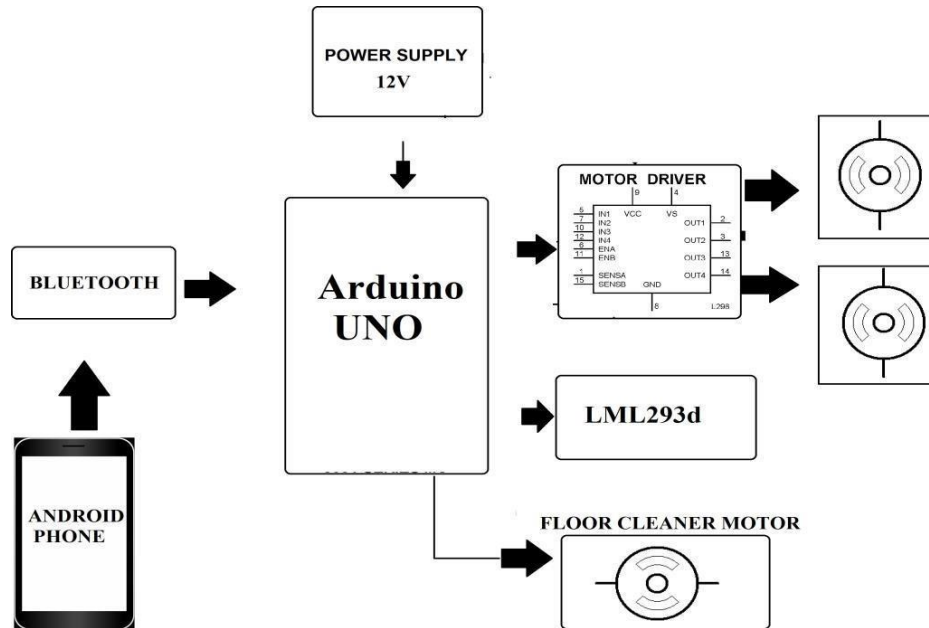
POWER SUPPLY
12V

MOTOR DRIVER
9 4
VCC VS
5 IN1
7 IN2
10 IN3
12 IN4
6 ENA
11 ENB
1 SENSA
15 SENSB
GND
8
OUT1 2
OUT2 3
OUT3 13
OUT4 14
L298

BLUETOOTH

Arduino
UNO

LML293d

ANDROID
PHONE

FLOOR CLEANER MOTOR